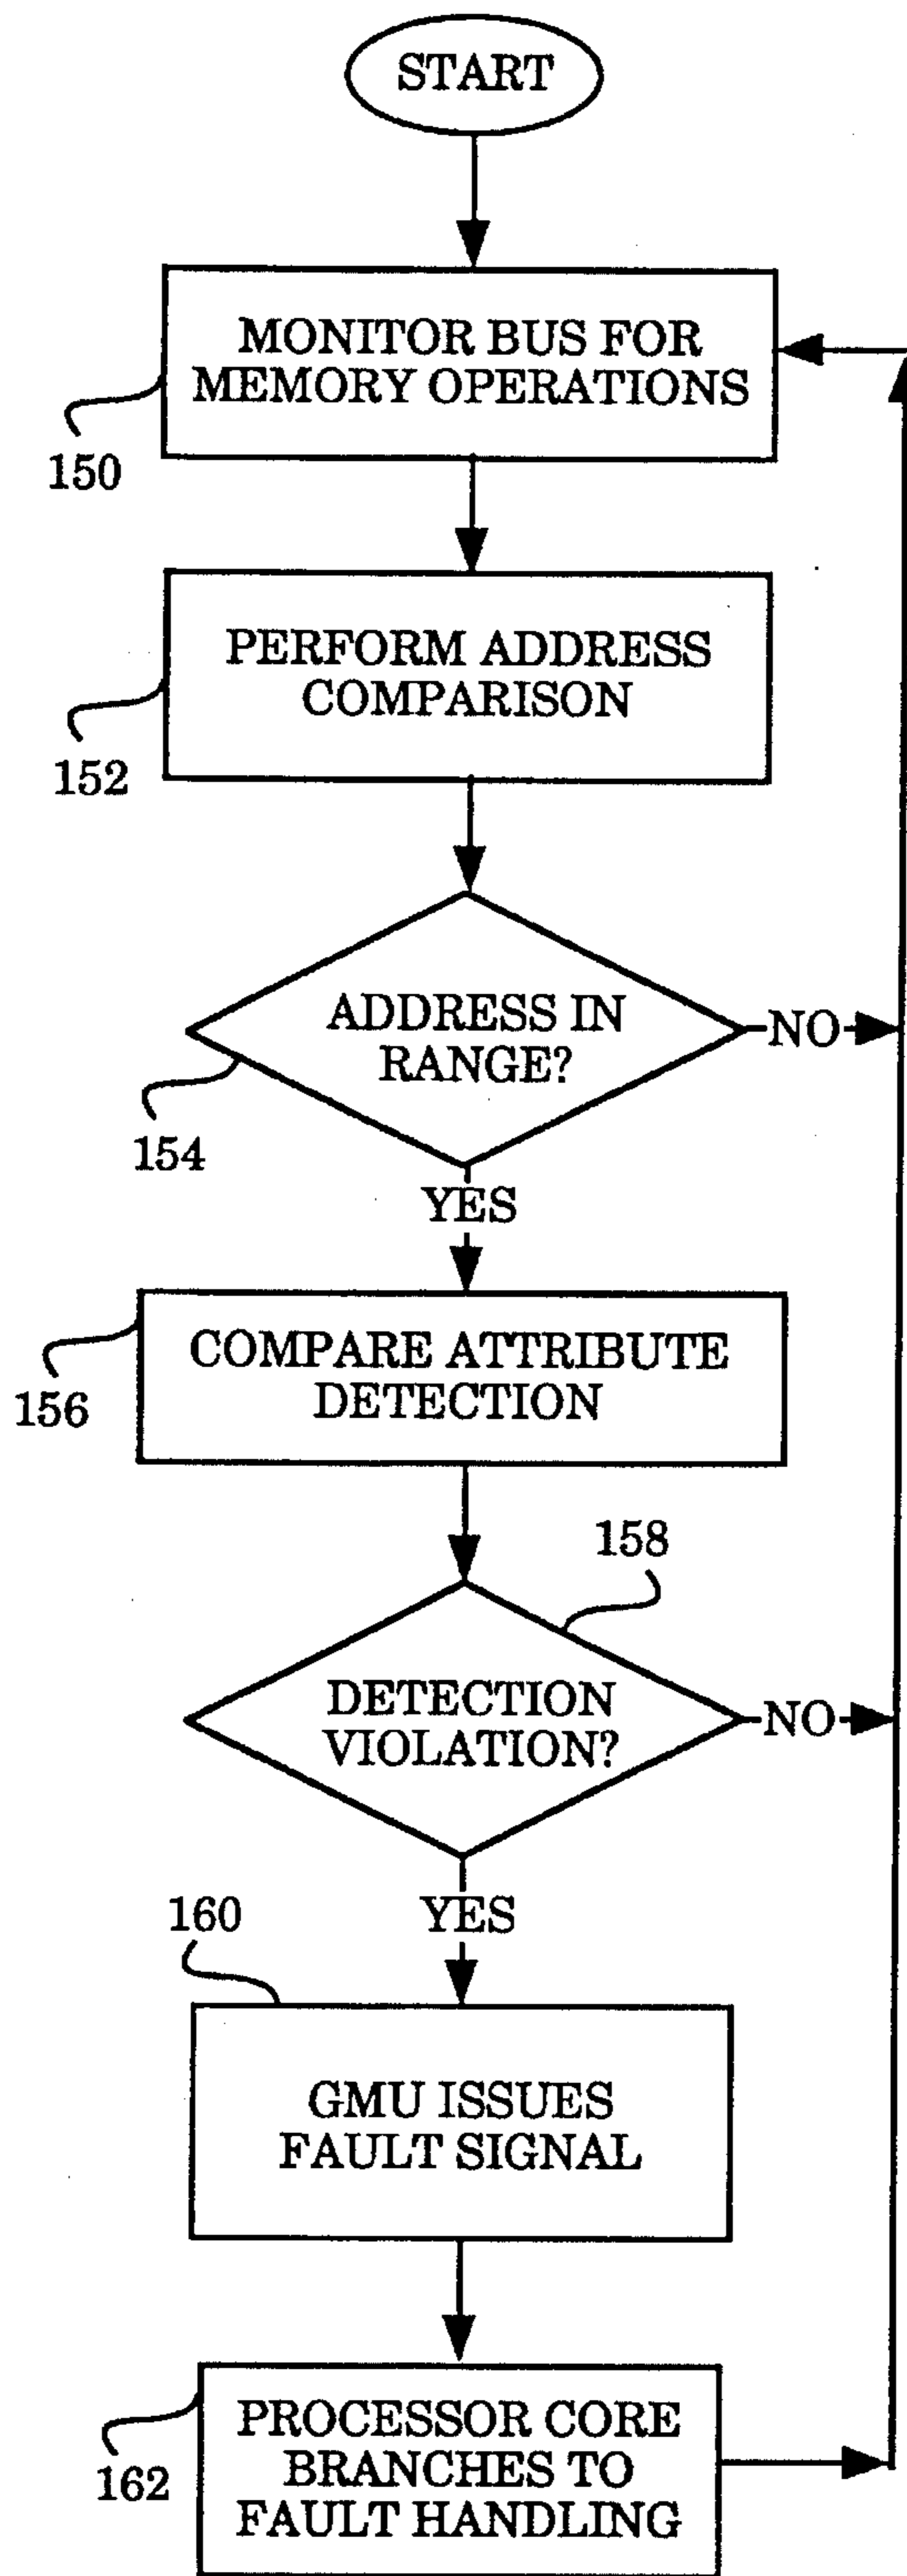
START

MONITOR BUS FOR MEMORY OPERATIONS

150

PERFORM ADDRESS COMPARISON

152

ADDRESS IN RANGE?

NO

154

YES

COMPARE ATTRIBUTE DETECTION

156

158

DETECTION VIOLATION?

NO

160

YES

GMU ISSUES FAULT SIGNAL

PROCESSOR CORE BRANCHES TO FAULT HANDLING

162